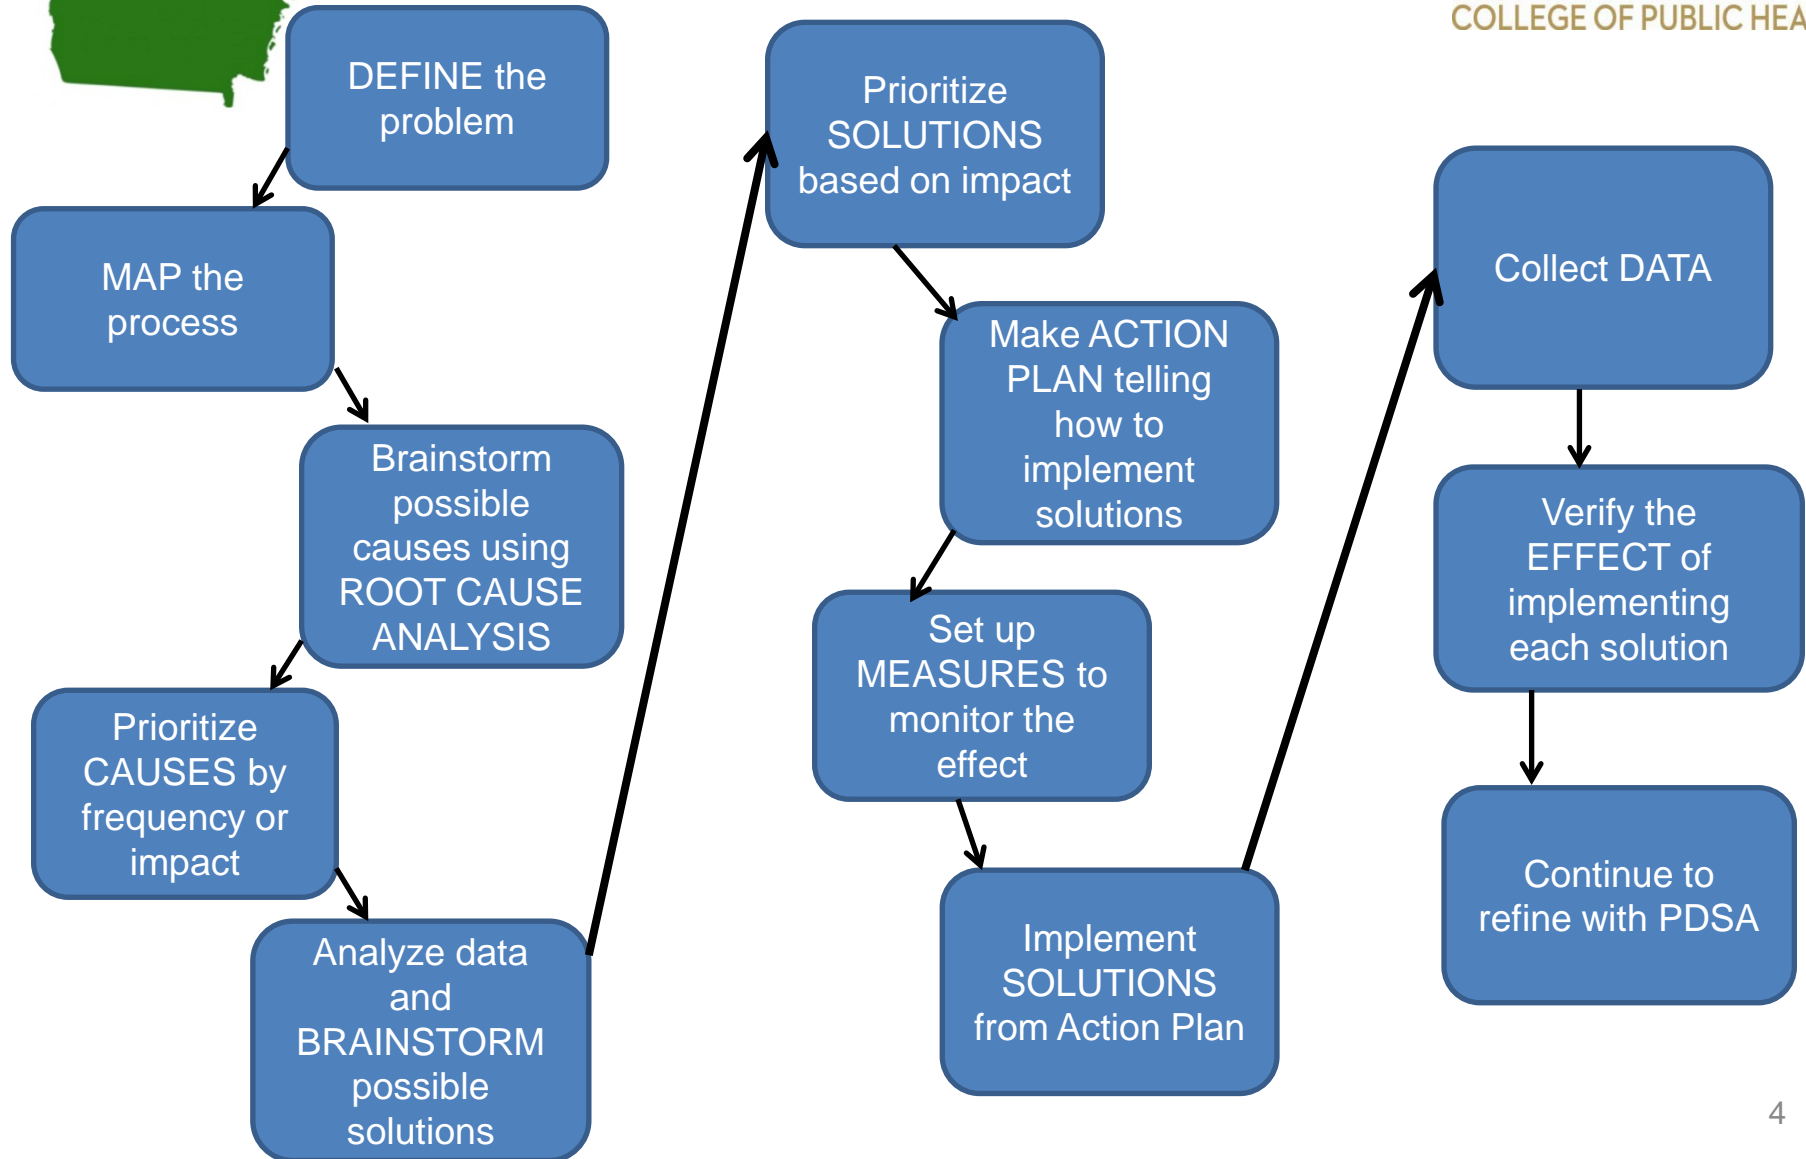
COLLEGE OF PUBLIC HEA

DEFINE the problem

MAP the process

Brainstorm possible causes using ROOT CAUSE ANALYSIS

Prioritize CAUSES by frequency or impact

Analyze data and BRAINSTORM possible solutions

Prioritize SOLUTIONS based on impact

Make ACTION PLAN telling how to implement solutions

Set up MEASURES to monitor the effect

Implement SOLUTIONS from Action Plan

Collect DATA

Verify the EFFECT of implementing each solution

Continue to refine with PDSA

4